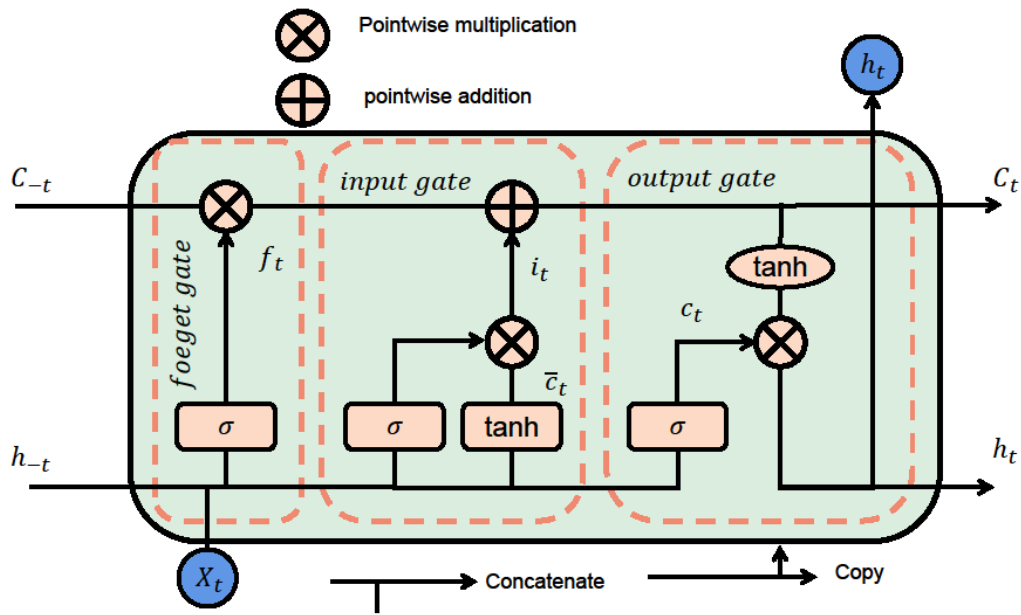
Pointwise multiplication

pointwise addition

$h_t$

$C_{-t}$

input gate

output gate

$C_t$

foeget gate

$f_t$

$i_t$

tanh

$c_t$

$\overline{c}_t$

$\sigma$

$\sigma$

tanh

$\sigma$

$h_{-t}$

$h_t$

$X_t$

Concatenate

Copy